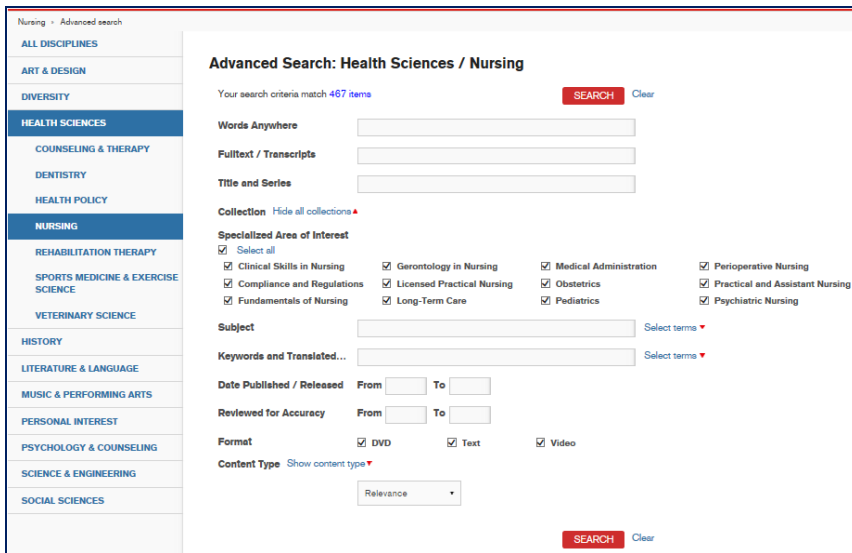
Nursing › Advanced search

ALL DISCIPLINES
ART & DESIGN
DIVERSITY
HEALTH SCIENCES
COUNSELING & THERAPY
DENTISTRY
HEALTH POLICY
NURSING
REHABILITATION THERAPY
SPORTS MEDICINE & EXERCISE SCIENCE
VETERINARY SCIENCE
HISTORY
LITERATURE & LANGUAGE
MUSIC & PERFORMING ARTS
PERSONAL INTEREST
PSYCHOLOGY & COUNSELING
SCIENCE & ENGINEERING
SOCIAL SCIENCES

Advanced Search: Health Sciences / Nursing

Your search criteria match 467 items

SEARCH Clear

Words Anywhere

Fulltext / Transcripts

Title and Series

Collection Hide all collections▲

Specialized Area of Interest

☑ Select all

☑ Clinical Skills in Nursing
☑ Gerontology in Nursing
☑ Medical Administration
☑ Perioperative Nursing
☑ Compliance and Regulations
☑ Licensed Practical Nursing
☑ Obstetrics
☑ Practical and Assistant Nursing
☑ Fundamentals of Nursing
☑ Long-Term Care
☑ Pediatrics
☑ Psychiatric Nursing

Subject Select terms▼

Keywords and Translated... Select terms▼

Date Published / Released From To

Reviewed for Accuracy From To

Format ☑ DVD ☑ Text ☑ Video

Content Type Show content type▼

Relevance

SEARCH Clear